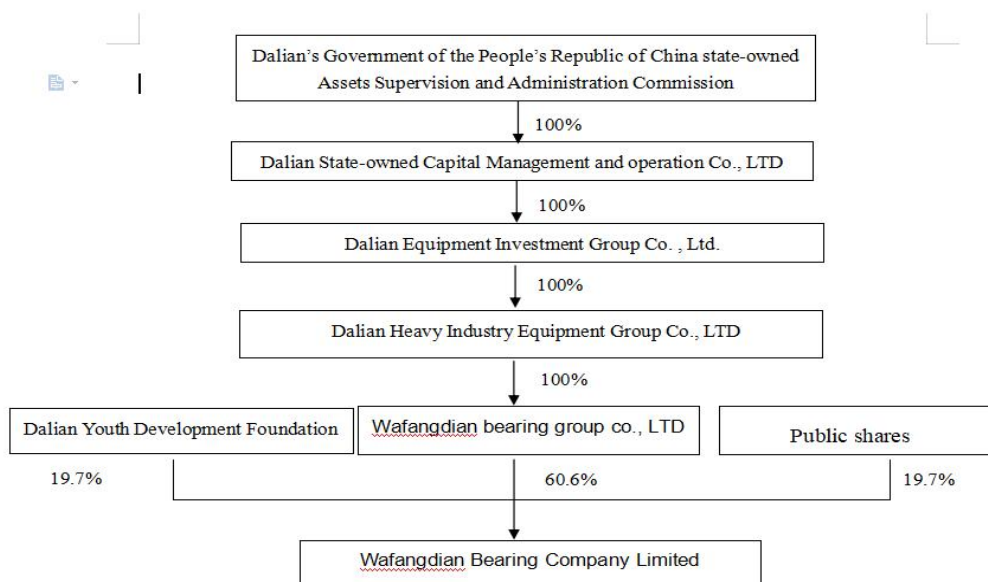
Dalian's Government of the People's Republic of China state-owned Assets Supervision and Administration Commission

100%

Dalian State-owned Capital Management and operation Co., LTD

100%

Dalian Equipment Investment Group Co. , Ltd.

100%

Dalian Heavy Industry Equipment Group Co., LTD

100%

Dalian Youth Development Foundation

Wafangdian bearing group co., LTD

Public shares

19.7%

60.6%

19.7%

Wafangdian Bearing Company Limited